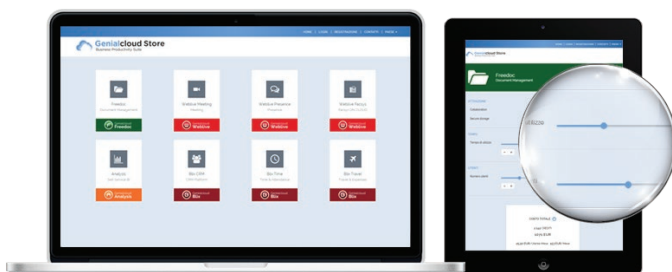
Genialcloud Store
Business Productivity Suite

HOME | LOGIN | REGISTRATION | CONTACTS | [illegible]

Freedoc
Document Management
Freedoc

Webinar Meeting
Meeting
Webinar

Webinar Presence
Presence
Webinar

Webinar Recruit
Webinar

Analysis
Analysis

Bio CRM
Bio

Bio Time
Bio

Bio Travel
Bio

Genialcloud Store

Freedoc
Document Management

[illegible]